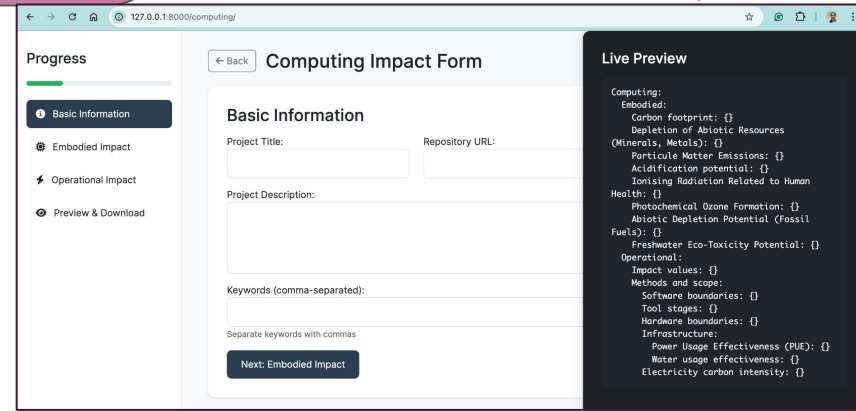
127.0.0.1:8000/computing/

Progress

Basic Information

Embodied Impact

Operational Impact

Preview & Download

← Back Computing Impact Form

Basic Information

Project Title:

Repository URL:

Project Description:

Keywords (comma-separated):

Separate keywords with commas

Next: Embodied Impact

Live Preview

```
Computing:
  Embodied:
    Carbon footprint: {}
    Depletion of Abiotic Resources
(Minerals, Metals): {}
    Particule Matter Emissions: {}
    Acidification potential: {}
    Ionising Radiation Related to Human
Health: {}
    Photochemical Ozone Formation: {}
    Abiotic Depletion Potential (Fossil
Fuels): {}
    Freshwater Eco-Toxicity Potential: {}
  Operational:
    Impact values: {}
    Methods and scope:
      Software boundaries: {}
      Tool stages: {}
      Hardware boundaries: {}
      Infrastructure:
        Power Usage Effectiveness (PUE): {}
        Water usage effectiveness: {}
      Electricity carbon intensity: {}
```